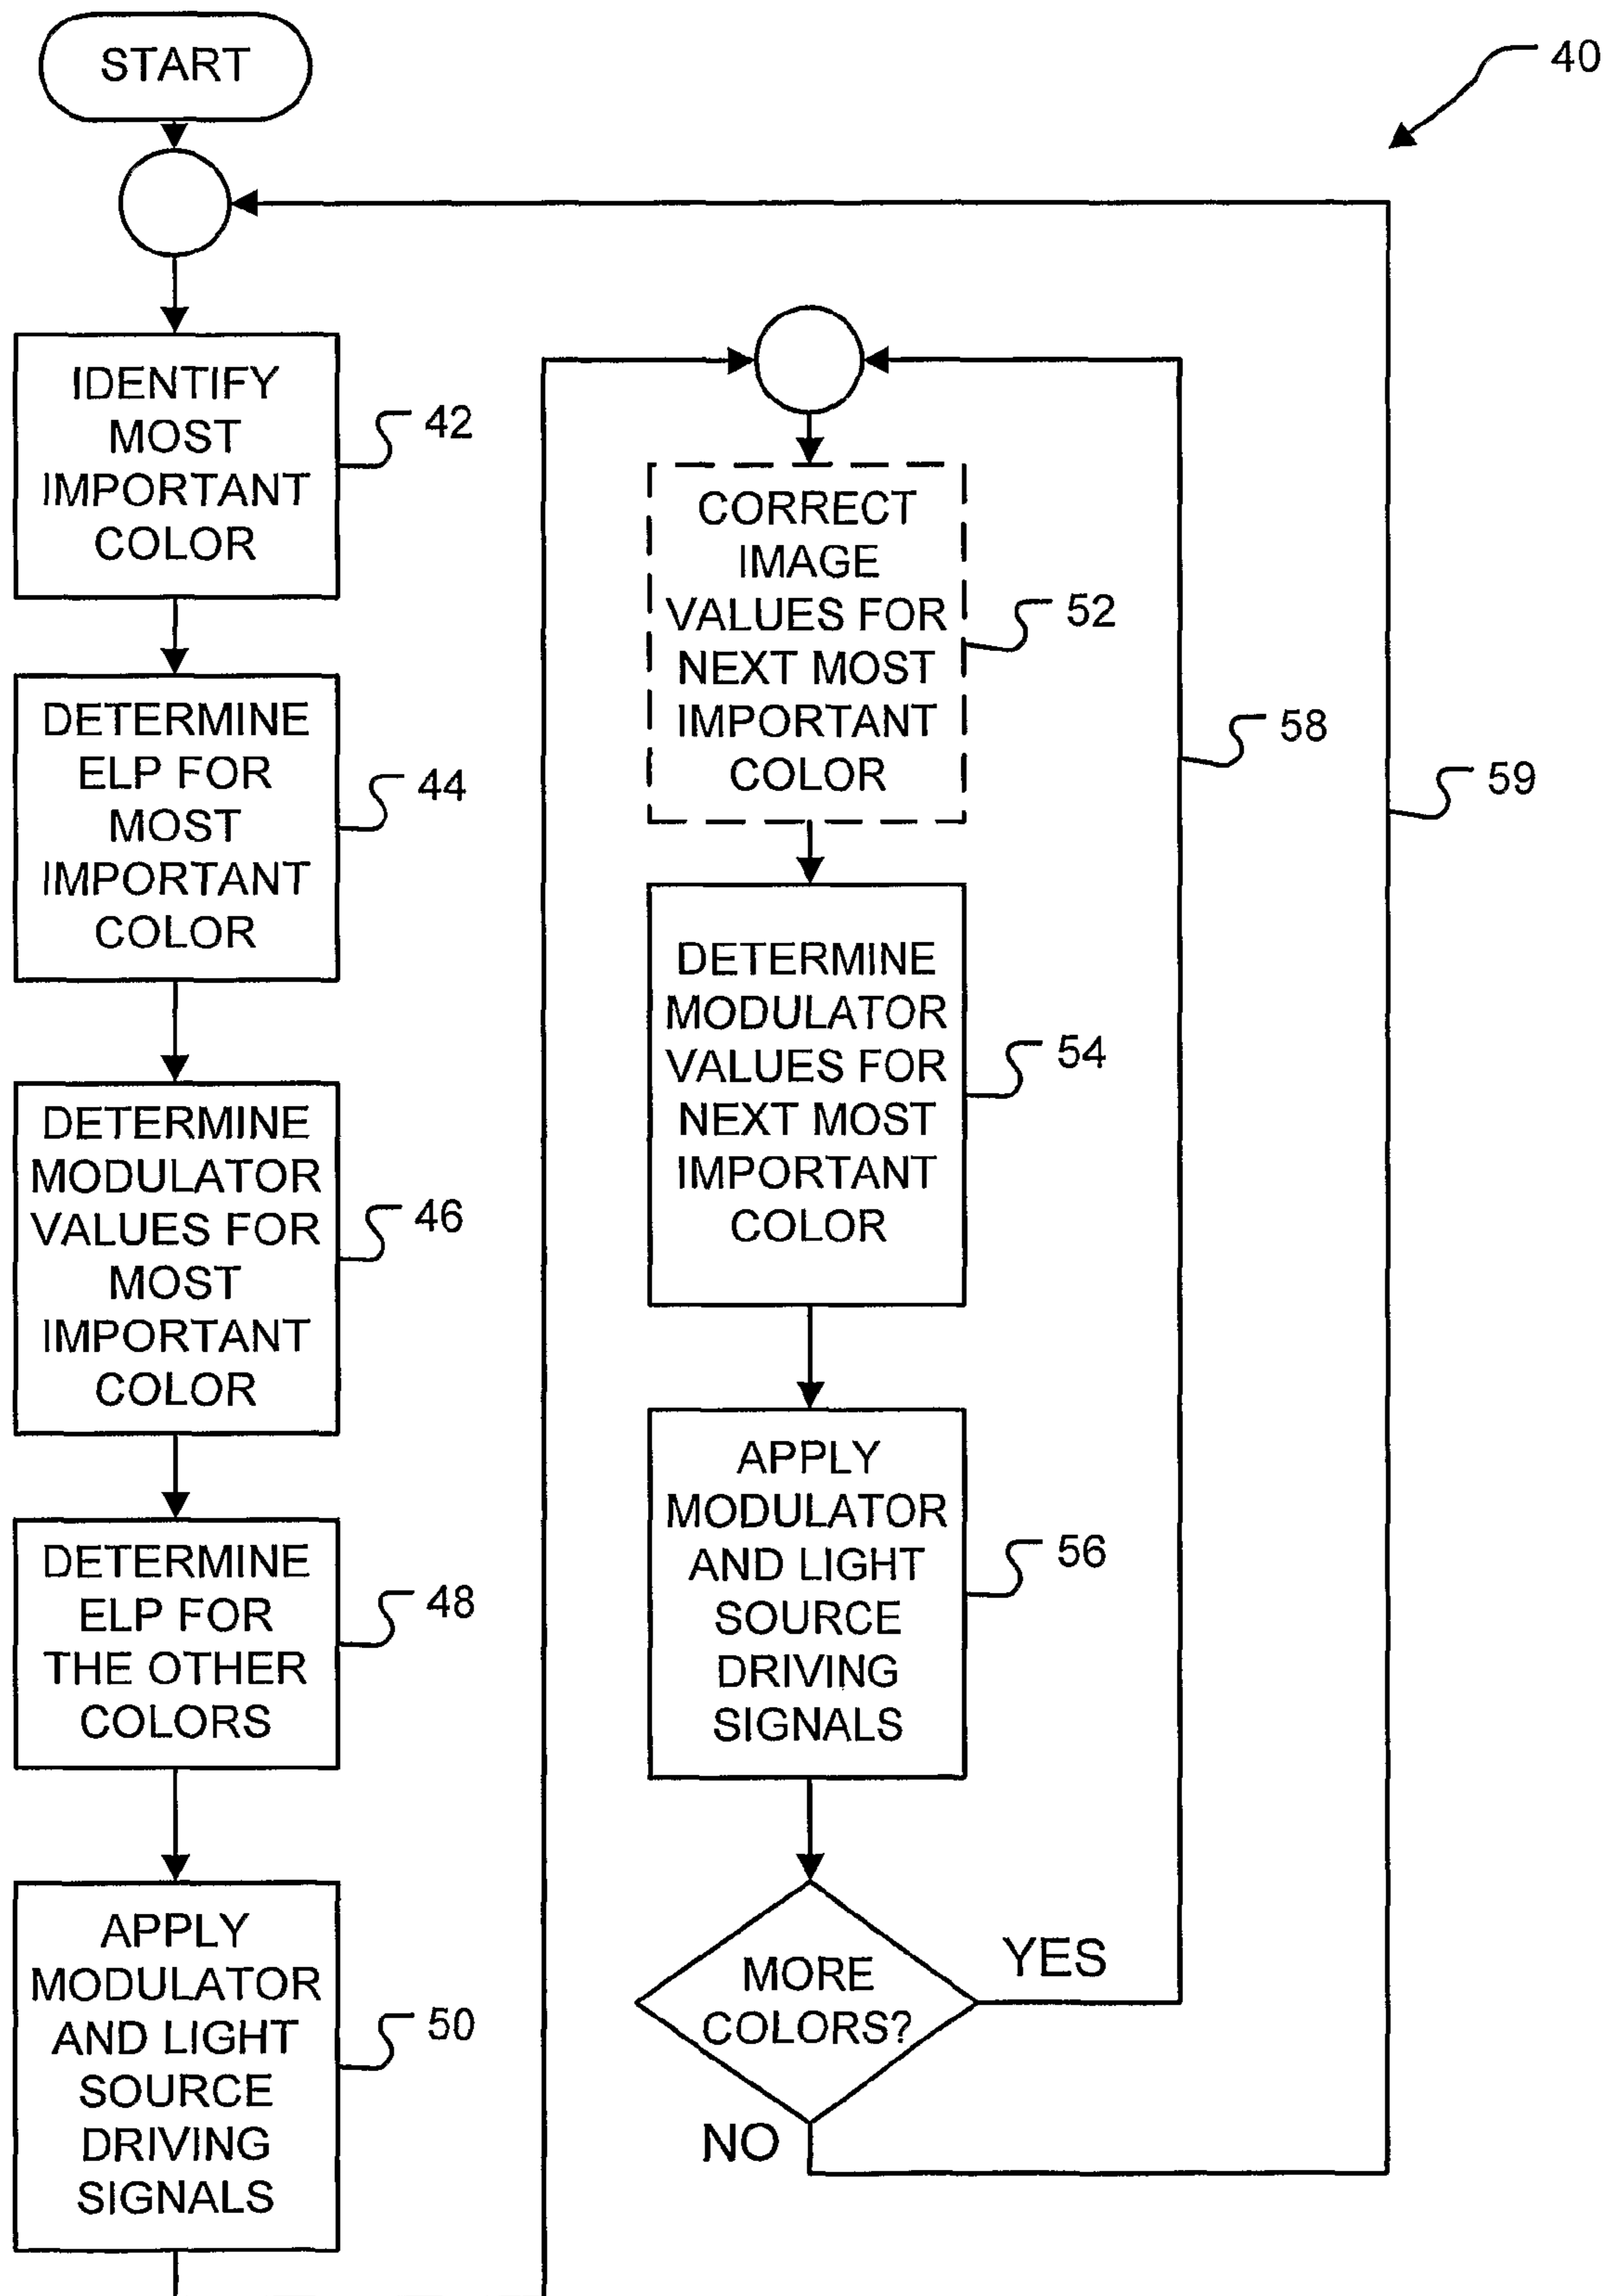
START

40

IDENTIFY MOST IMPORTANT COLOR

42

DETERMINE ELP FOR MOST IMPORTANT COLOR

44

DETERMINE MODULATOR VALUES FOR MOST IMPORTANT COLOR

46

DETERMINE ELP FOR THE OTHER COLORS

48

APPLY MODULATOR AND LIGHT SOURCE DRIVING SIGNALS

50

CORRECT IMAGE VALUES FOR NEXT MOST IMPORTANT COLOR

52

58

59

DETERMINE MODULATOR VALUES FOR NEXT MOST IMPORTANT COLOR

54

APPLY MODULATOR AND LIGHT SOURCE DRIVING SIGNALS

56

MORE COLORS?

YES

NO